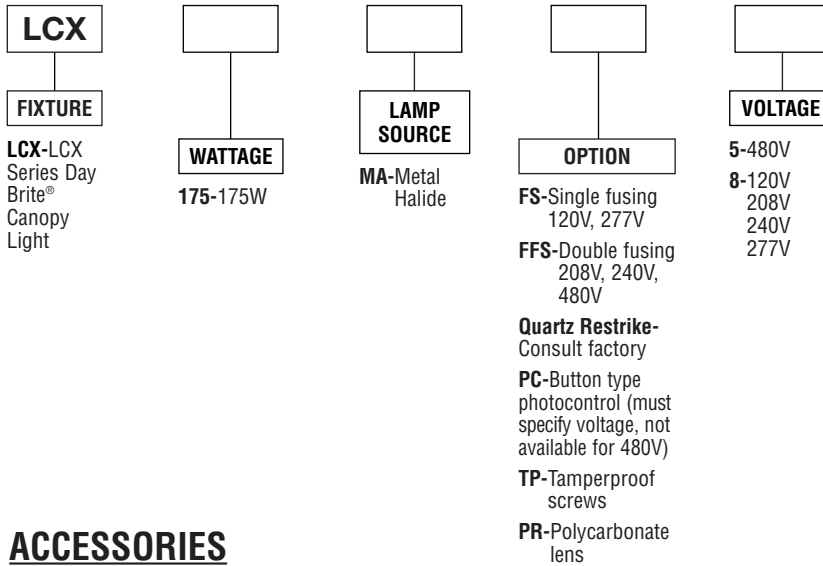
LCX

FIXTURE

LCX-LCX Series Day Brite® Canopy Light

WATTAGE

175-175W

LAMP SOURCE

MA-Metal Halide

OPTION

FS-Single fusing 120V, 277V

FFS-Double fusing 208V, 240V, 480V

Quartz Restrike-Consult factory

PC-Button type photocontrol (must specify voltage, not available for 480V)

TP-Tamperproof screws

PR-Polycarbonate lens

VOLTAGE

5-480V

8-120V
208V
240V
277V

ACCESSORIES